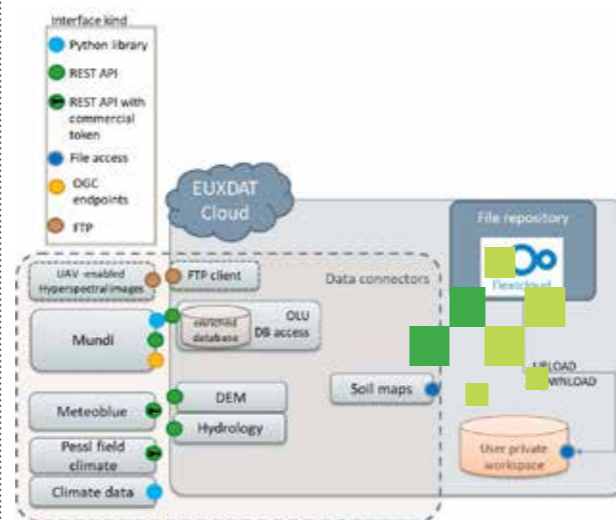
Interface kind

Python library

REST API

REST API with commercial token

File access

OGC endpoints

FTP

EUXDAT Cloud

File repository

flexiscale

Data connectors

UAV -enabled Hyperspectral images

FTP client

Mundi

enriched database

OLU DB access

Soil maps

UPLOAD

WNLOAD

Meteoblue

DEM

Hydrology

Pessl field climate

User private workspace

Climate data